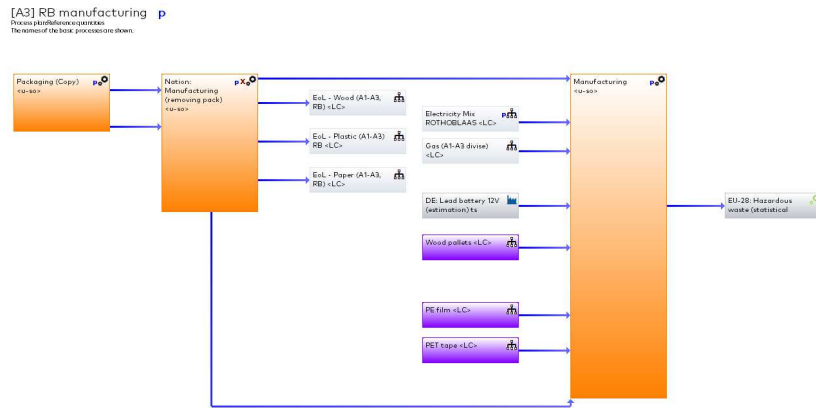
[A3] RB manufacturing p
Process plan:Reference quantities
The names of the basic processes are shown.

Packaging (Copy)
<u-so>

Nation: Manufacturing (removing pack)
<u-so>

EoL - Wood (A1-A3, RB) <LC>

EoL - Plastic (A1-A3) RB <LC>

EoL - Paper (A1-A3, RB) <LC>

Electricity Mix ROTHOBLAAS <LC>

Gas (A1-A3 divise) <LC>

DE: Lead battery 12V (estimation) ts

Wood pallets <LC>

PE film <LC>

PET tape <LC>

Manufacturing
<u-so>

EU-28: Hazardous waste (statistical